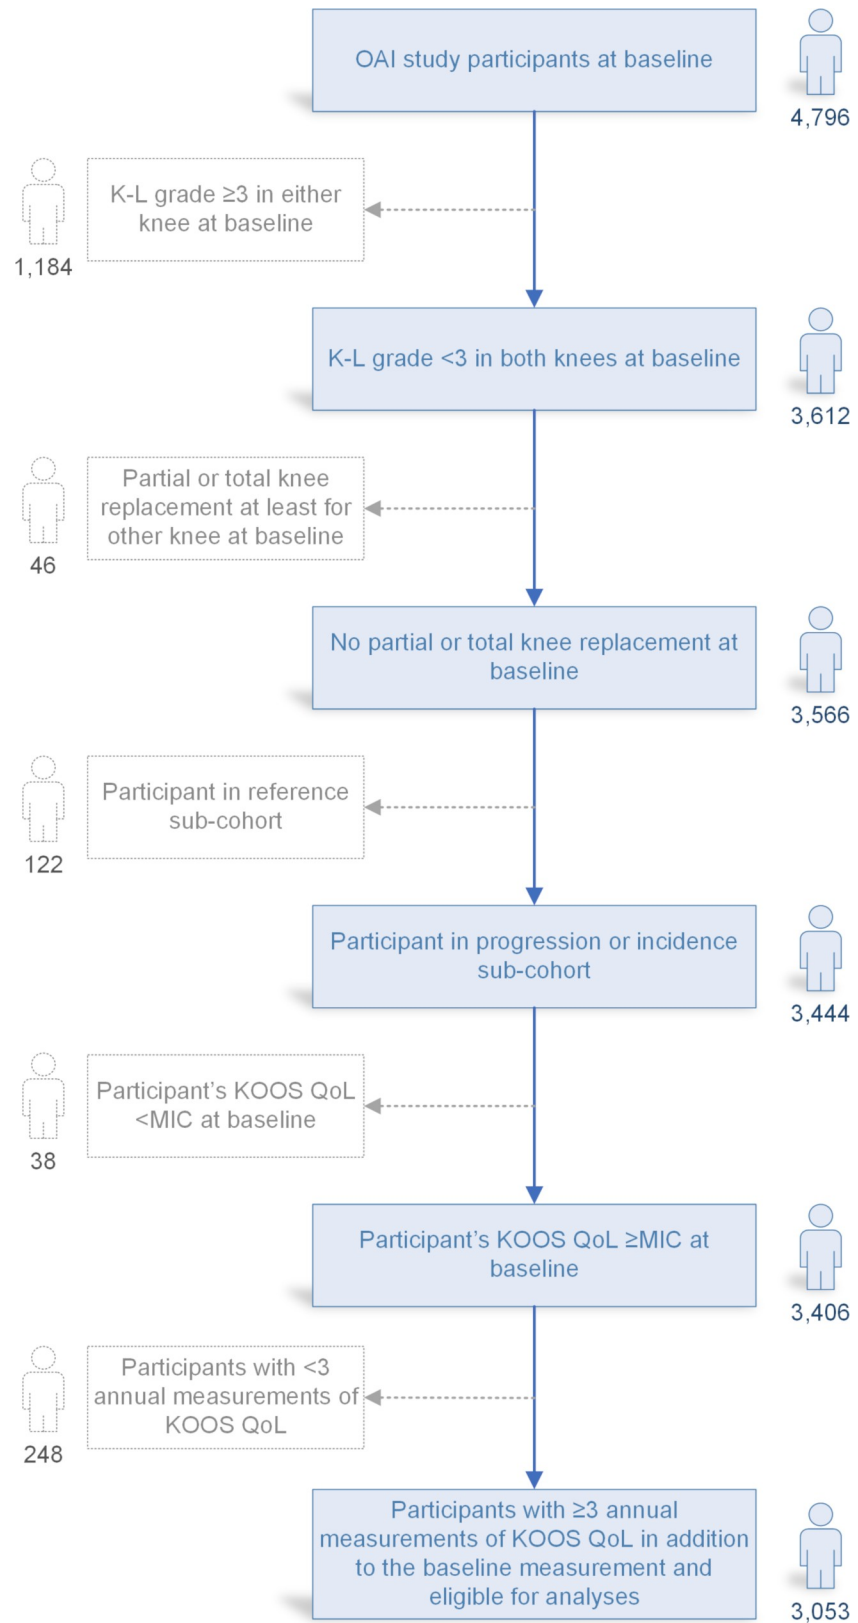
OAI study participants at baseline

4,796

K-L grade ≥3 in either knee at baseline

1,184

K-L grade <3 in both knees at baseline

3,612

Partial or total knee replacement at least for other knee at baseline

46

No partial or total knee replacement at baseline

3,566

Participant in reference sub-cohort

122

Participant in progression or incidence sub-cohort

3,444

Participant's KOOS QoL <MIC at baseline

38

Participant's KOOS QoL ≥MIC at baseline

3,406

Participants with <3 annual measurements of KOOS QoL

248

Participants with ≥3 annual measurements of KOOS QoL in addition to the baseline measurement and eligible for analyses

3,053